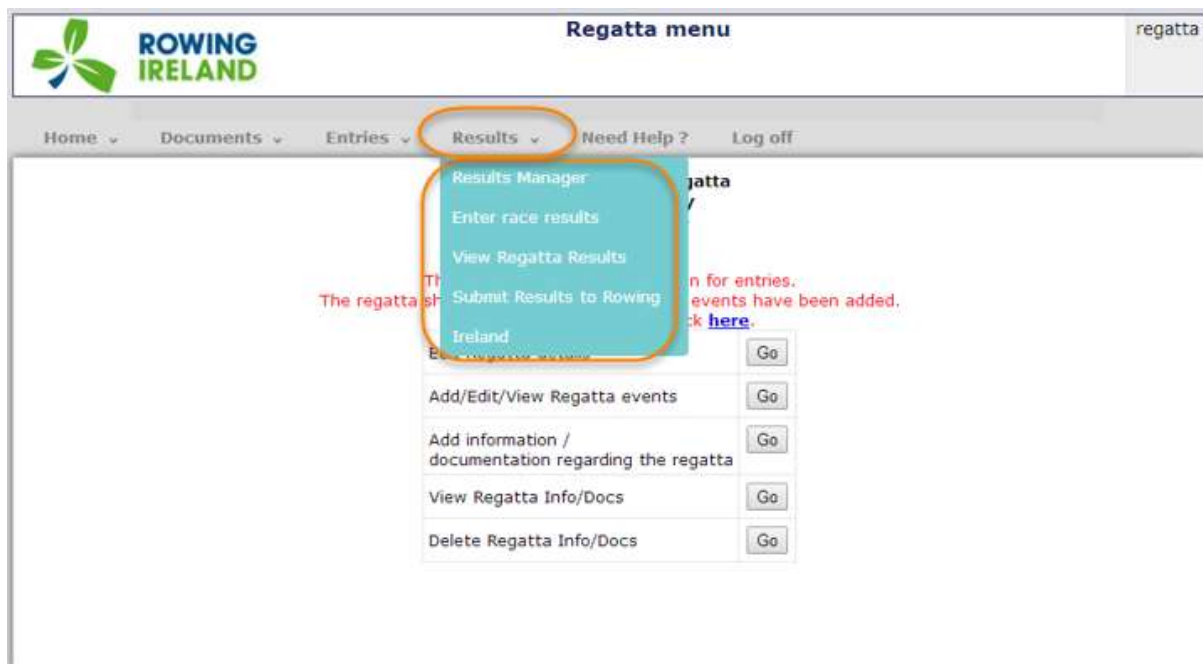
ROWING IRELAND

Regatta menu

regatta

Home ⌄ Documents ⌄ Entries ⌄ Results ⌄ Need Help ? Log off

Results Manager
Enter race results
View Regatta Results
Submit Results to Rowing Ireland

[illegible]gatta
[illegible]/

Th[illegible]n for entries.
The regatta sh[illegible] events have been added.
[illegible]k here.

| E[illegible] | Go |
|---|---|
| Add/Edit/View Regatta events | Go |
| Add information / documentation regarding the regatta | Go |
| View Regatta Info/Docs | Go |
| Delete Regatta Info/Docs | Go |